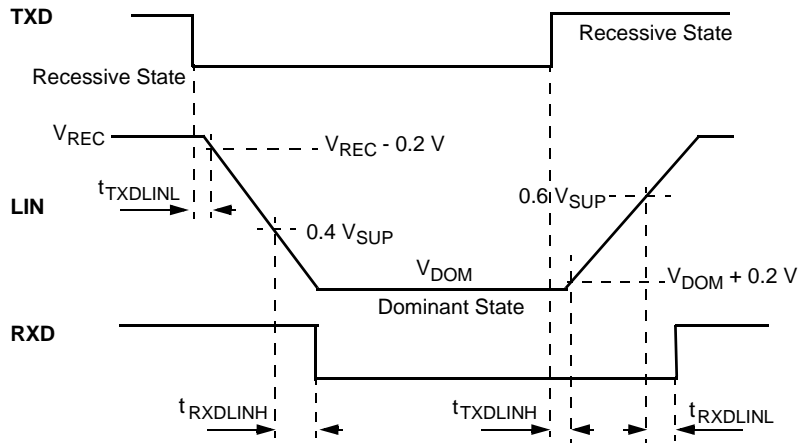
TXD

Recessive State

Recessive State

$V_{REC}$

$V_{REC}$ - 0.2 V

$t_{TXDLINL}$

LIN

0.6 $V_{SUP}$

0.4 $V_{SUP}$

$V_{DOM}$

$V_{DOM}$ + 0.2 V

Dominant State

RXD

$t_{RXDLINH}$

$t_{TXDLINH}$

$t_{RXDLINL}$